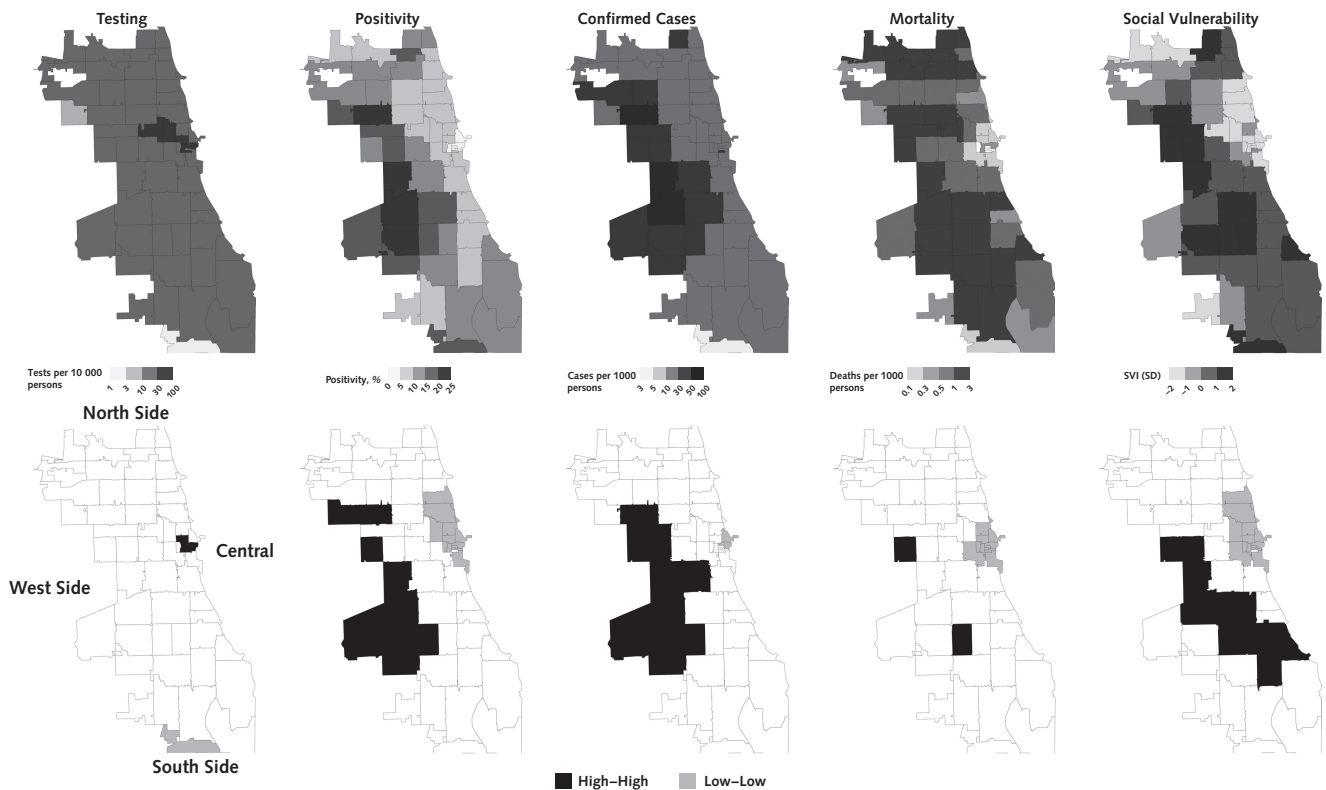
Testing

Positivity

Confirmed Cases

Mortality

Social Vulnerability

Tests per 10 000 persons 1 3 10 30 100

Positivity, % 0 5 10 15 20 25

Cases per 1000 persons 3 5 10 30 50 100

Deaths per 1000 persons 0.1 0.3 0.5 1 3

SVI (SD) −2 −1 0 1 2

North Side

Central

West Side

South Side

High–High Low–Low